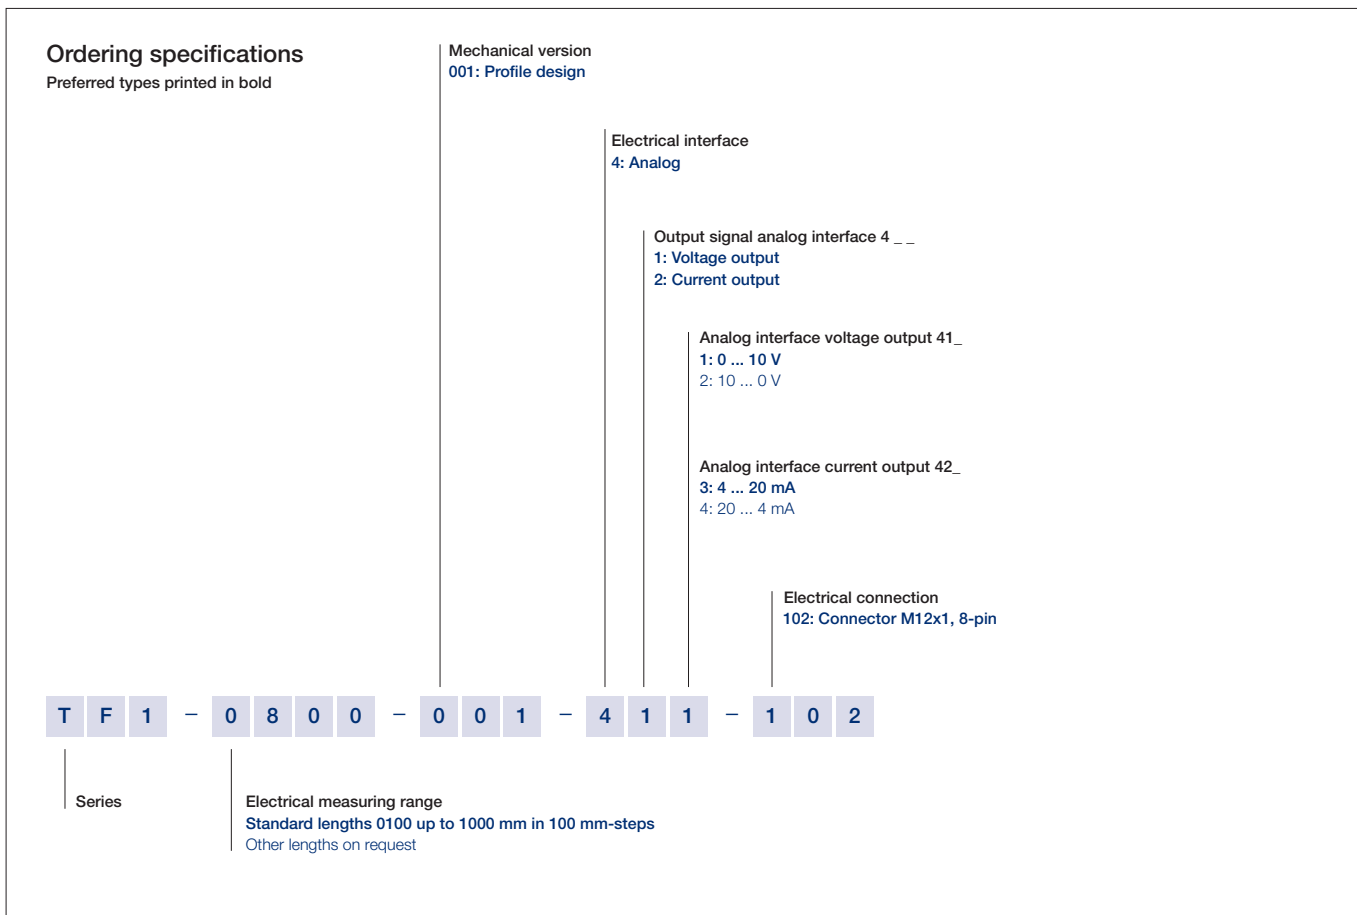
Ordering specifications
Preferred types printed in bold

Mechanical version
001: Profile design

Electrical interface
4: Analog

Output signal analog interface 4 _ _
1: Voltage output
2: Current output

Analog interface voltage output 41_
1: 0 ... 10 V
2: 10 ... 0 V

Analog interface current output 42_
3: 4 ... 20 mA
4: 20 ... 4 mA

Electrical connection
102: Connector M12x1, 8-pin

T F 1 – 0 8 0 0 – 0 0 1 – 4 1 1 – 1 0 2

Series

Electrical measuring range
Standard lengths 0100 up to 1000 mm in 100 mm-steps
Other lengths on request